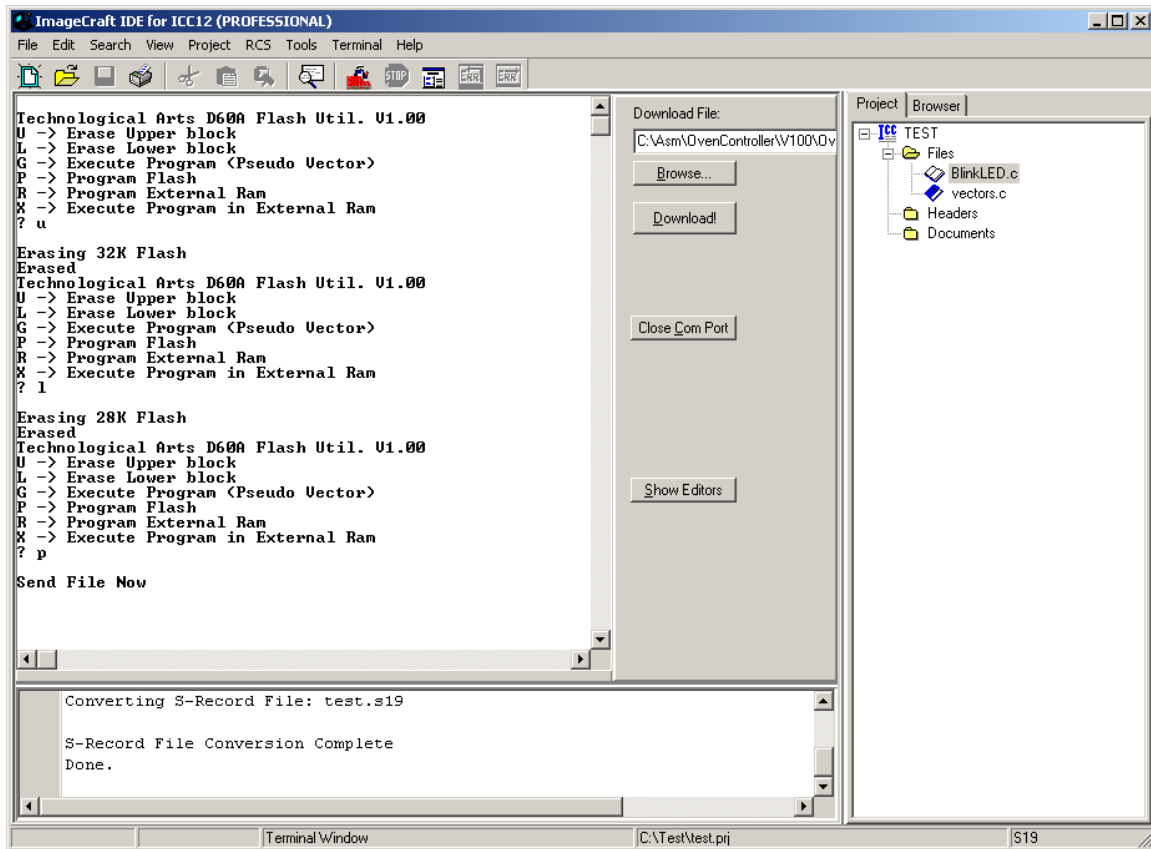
ImageCraft IDE for ICC12 (PROFESSIONAL)

File Edit Search View Project RCS Tools Terminal Help

Technological Arts D60A Flash Util. V1.00
U -> Erase Upper block
L -> Erase Lower block
G -> Execute Program (Pseudo Vector)
P -> Program Flash
R -> Program External Ram
X -> Execute Program in External Ram
? u

Erasing 32K Flash
Erased
Technological Arts D60A Flash Util. V1.00
U -> Erase Upper block
L -> Erase Lower block
G -> Execute Program (Pseudo Vector)
P -> Program Flash
R -> Program External Ram
X -> Execute Program in External Ram
? l

Erasing 28K Flash
Erased
Technological Arts D60A Flash Util. V1.00
U -> Erase Upper block
L -> Erase Lower block
G -> Execute Program (Pseudo Vector)
P -> Program Flash
R -> Program External Ram
X -> Execute Program in External Ram
? p

Send File Now

Download File:
C:\Asm\OvenController\V100\Ov
Browse...
Download!
Close Com Port
Show Editors

Project Browser
TEST
Files
BlinkLED.c
vectors.c
Headers
Documents

Converting S-Record File: test.s19

S-Record File Conversion Complete
Done.

Terminal Window
C:\Test\test.prj
S19